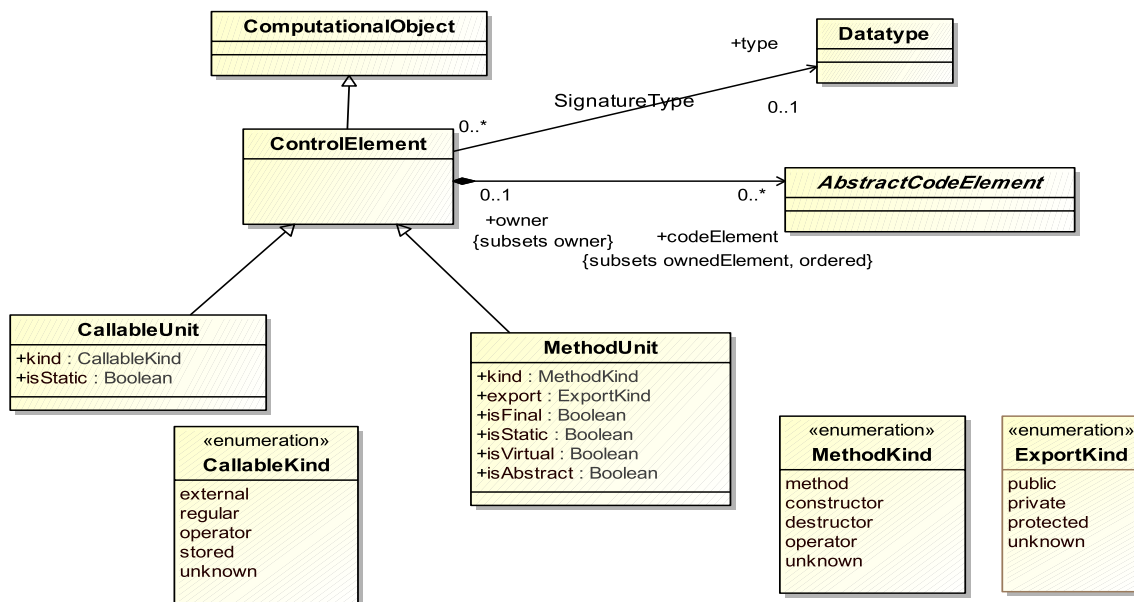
ComputationalObject

+type

Datatype

SignatureType

0..*

0..1

ControlElement

0..1

0..*

AbstractCodeElement

+owner
{subsets owner}

+codeElement
{subsets ownedElement, ordered}

CallableUnit

+kind : CallableKind
+isStatic : Boolean

MethodUnit

+kind : MethodKind
+export : ExportKind
+isFinal : Boolean
+isStatic : Boolean
+isVirtual : Boolean
+isAbstract : Boolean

«enumeration»
CallableKind

external
regular
operator
stored
unknown

«enumeration»
MethodKind

method
constructor
destructor
operator
unknown

«enumeration»
ExportKind

public
private
protected
unknown